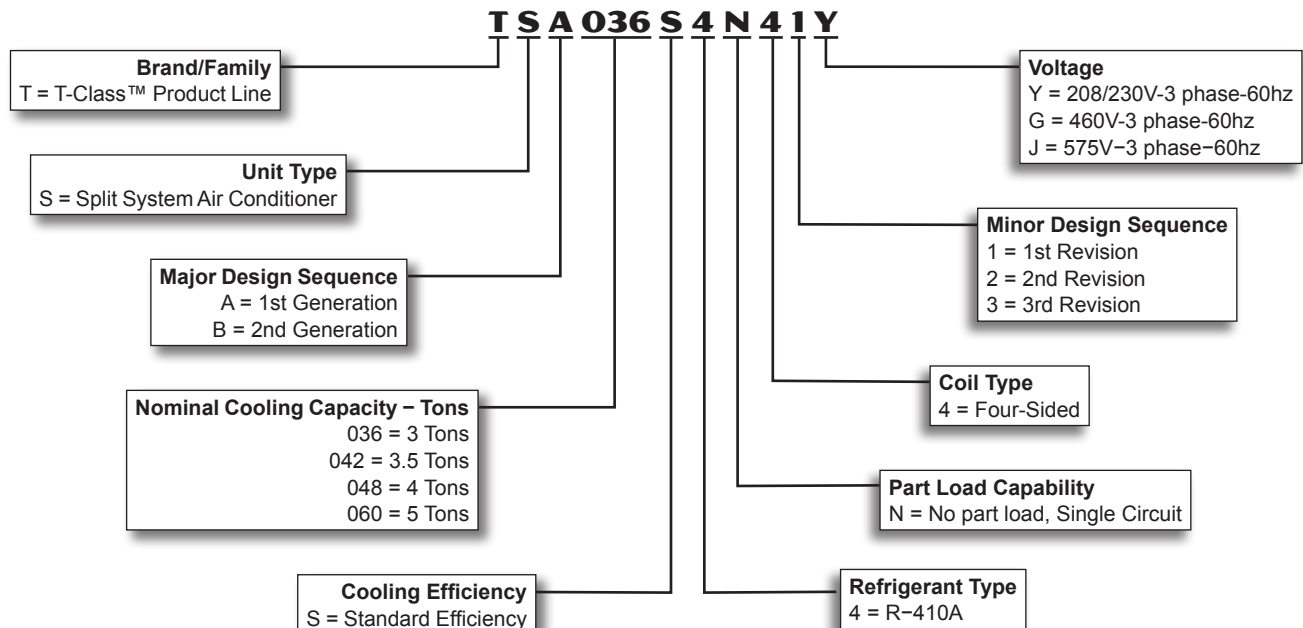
T S A 036 S 4 N 4 1 Y

Brand/Family
T = T-Class™ Product Line

Unit Type
S = Split System Air Conditioner

Major Design Sequence
A = 1st Generation
B = 2nd Generation

Nominal Cooling Capacity − Tons
036 = 3 Tons
042 = 3.5 Tons
048 = 4 Tons
060 = 5 Tons

Cooling Efficiency
S = Standard Efficiency

Voltage
Y = 208/230V-3 phase-60hz
G = 460V-3 phase-60hz
J = 575V−3 phase−60hz

Minor Design Sequence
1 = 1st Revision
2 = 2nd Revision
3 = 3rd Revision

Coil Type
4 = Four-Sided

Part Load Capability
N = No part load, Single Circuit

Refrigerant Type
4 = R−410A